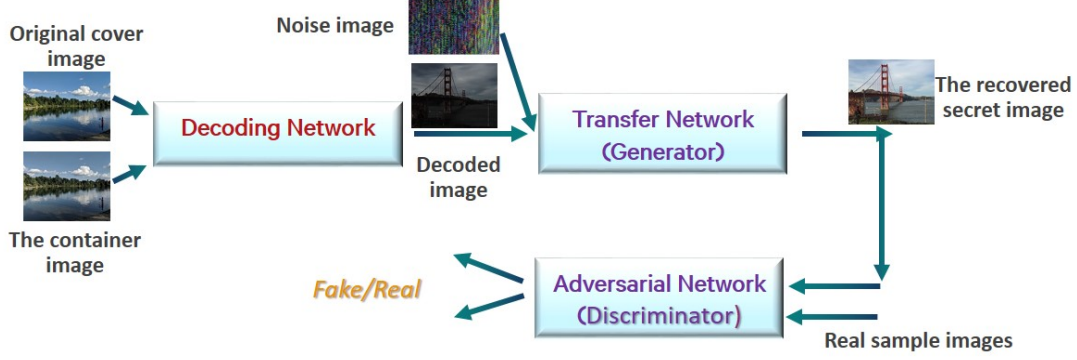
Original cover image

Noise image

Decoding Network

Transfer Network (Generator)

The recovered secret image

Decoded image

The container image

Fake/Real

Adversarial Network (Discriminator)

Real sample images